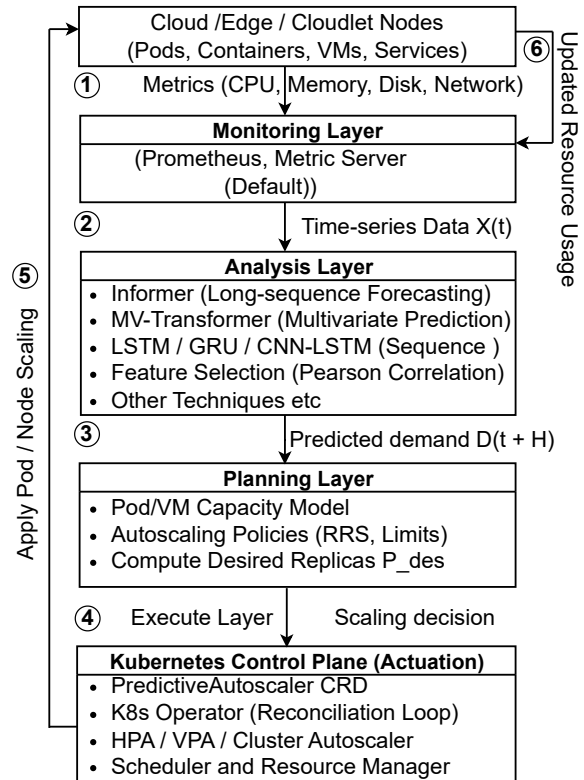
Cloud /Edge / Cloudlet Nodes
(Pods, Containers, VMs, Services)

1 Metrics (CPU, Memory, Disk, Network)

6 Updated Resource Usage

Monitoring Layer
(Prometheus, Metric Server (Default))

2 Time-series Data X(t)

Analysis Layer
• Informer (Long-sequence Forecasting)
• MV-Transformer (Multivariate Prediction)
• LSTM / GRU / CNN-LSTM (Sequence )
• Feature Selection (Pearson Correlation)
• Other Techniques etc

3 Predicted demand D(t + H)

Planning Layer
• Pod/VM Capacity Model
• Autoscaling Policies (RRS, Limits)
• Compute Desired Replicas P_des

4 Execute Layer Scaling decision

5 Apply Pod / Node Scaling

Kubernetes Control Plane (Actuation)
• PredictiveAutoscaler CRD
• K8s Operator (Reconciliation Loop)
• HPA / VPA / Cluster Autoscaler
• Scheduler and Resource Manager